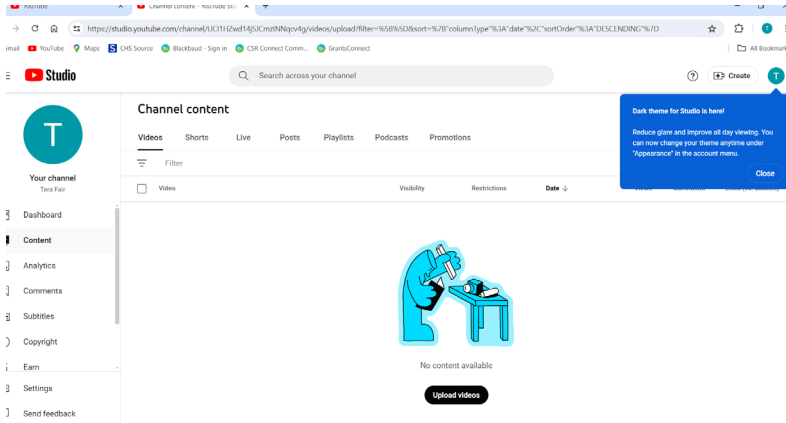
YouTube
Channel content - YouTube Stu

https://studio.youtube.com/channel/UCI1HZwd14jSICmzINNqcv4g/videos/upload?filter=%5B%5D&sort=%7B"columnType"%3A"date"%2C"sortOrder"%3A"DESCENDING"%7D

Gmail YouTube Maps CHS Source Blackbaud - Sign in CSR Connect Comm... GrantsConnect All Bookmarks

Studio
Search across your channel
Create

T
Your channel
Tera Fair

Dashboard
Content
Analytics
Comments
Subtitles
Copyright
Earn
Settings
Send feedback

Channel content
Videos Shorts Live Posts Playlists Podcasts Promotions
Filter
Video Visibility Restrictions Date

No content available
Upload videos

Dark theme for Studio is here!
Reduce glare and improve all day viewing. You can now change your theme anytime under "Appearance" in the account menu.
Close